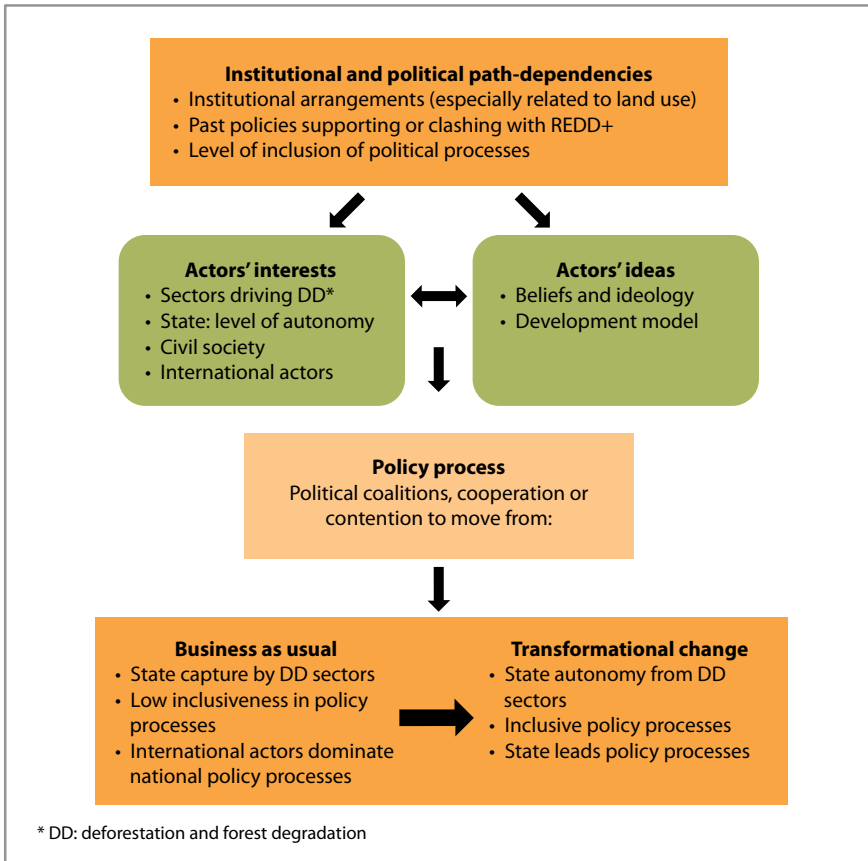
**Institutional and political path-dependencies**
• Institutional arrangements (especially related to land use)
• Past policies supporting or clashing with REDD+
• Level of inclusion of political processes

**Actors' interests**
• Sectors driving DD*
• State: level of autonomy
• Civil society
• International actors

**Actors' ideas**
• Beliefs and ideology
• Development model

**Policy process**
Political coalitions, cooperation or contention to move from:

**Business as usual**
• State capture by DD sectors
• Low inclusiveness in policy processes
• International actors dominate national policy processes

**Transformational change**
• State autonomy from DD sectors
• Inclusive policy processes
• State leads policy processes

* DD: deforestation and forest degradation